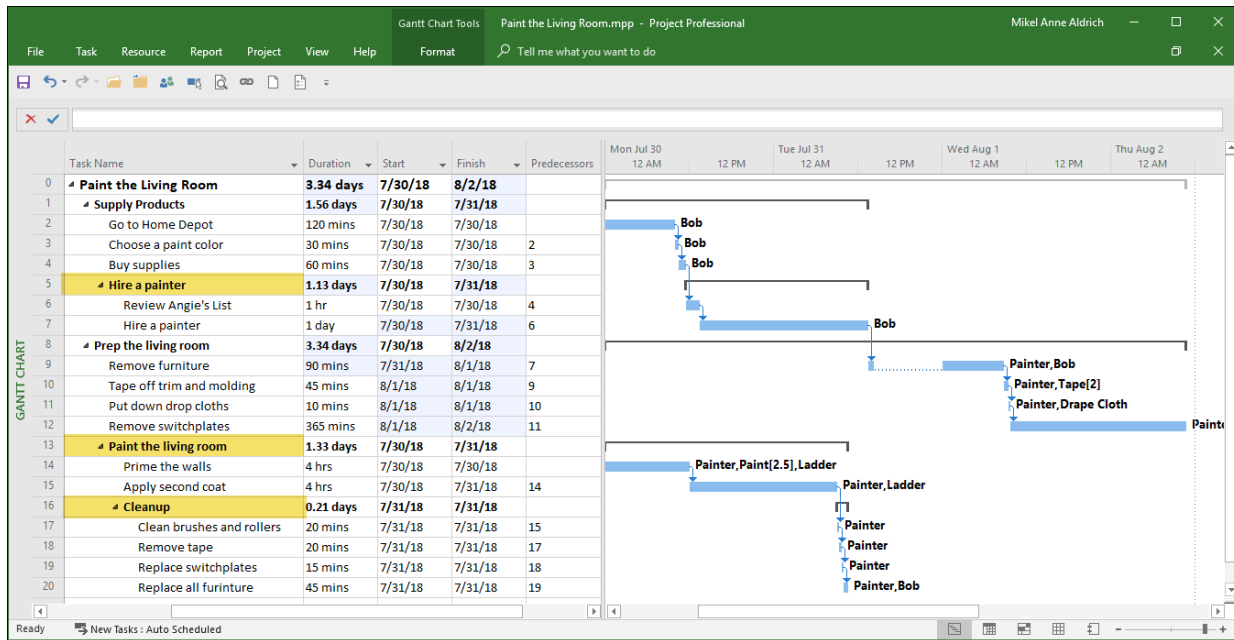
Gantt Chart Tools Paint the Living Room.mpp - Project Professional Mikel Anne Aldrich

File Task Resource Report Project View Help Format Tell me what you want to do

GANTT CHART

| | Task Name | Duration | Start | Finish | Predecessors |
|---|---|---|---|---|---|
| 0 | Paint the Living Room | 3.34 days | 7/30/18 | 8/2/18 | |
| 1 | Supply Products | 1.56 days | 7/30/18 | 7/31/18 | |
| 2 | Go to Home Depot | 120 mins | 7/30/18 | 7/30/18 | |
| 3 | Choose a paint color | 30 mins | 7/30/18 | 7/30/18 | 2 |
| 4 | Buy supplies | 60 mins | 7/30/18 | 7/30/18 | 3 |
| 5 | Hire a painter | 1.13 days | 7/30/18 | 7/31/18 | |
| 6 | Review Angie's List | 1 hr | 7/30/18 | 7/30/18 | 4 |
| 7 | Hire a painter | 1 day | 7/30/18 | 7/31/18 | 6 |
| 8 | Prep the living room | 3.34 days | 7/30/18 | 8/2/18 | |
| 9 | Remove furniture | 90 mins | 7/31/18 | 8/1/18 | 7 |
| 10 | Tape off trim and molding | 45 mins | 8/1/18 | 8/1/18 | 9 |
| 11 | Put down drop cloths | 10 mins | 8/1/18 | 8/1/18 | 10 |
| 12 | Remove switchplates | 365 mins | 8/1/18 | 8/2/18 | 11 |
| 13 | Paint the living room | 1.33 days | 7/30/18 | 7/31/18 | |
| 14 | Prime the walls | 4 hrs | 7/30/18 | 7/30/18 | |
| 15 | Apply second coat | 4 hrs | 7/30/18 | 7/31/18 | 14 |
| 16 | Cleanup | 0.21 days | 7/31/18 | 7/31/18 | |
| 17 | Clean brushes and rollers | 20 mins | 7/31/18 | 7/31/18 | 15 |
| 18 | Remove tape | 20 mins | 7/31/18 | 7/31/18 | 17 |
| 19 | Replace switchplates | 15 mins | 7/31/18 | 7/31/18 | 18 |
| 20 | Replace all furinture | 45 mins | 7/31/18 | 7/31/18 | 19 |

Mon Jul 30 12 AM 12 PM Tue Jul 31 12 AM 12 PM Wed Aug 1 12 AM 12 PM Thu Aug 2 12 AM

Bob
Bob
Bob
Bob
Painter,Bob
Painter,Tape[2]
Painter,Drape Cloth
Painte
Painter,Paint[2.5],Ladder
Painter,Ladder
Painter
Painter
Painter
Painter,Bob

Ready New Tasks : Auto Scheduled